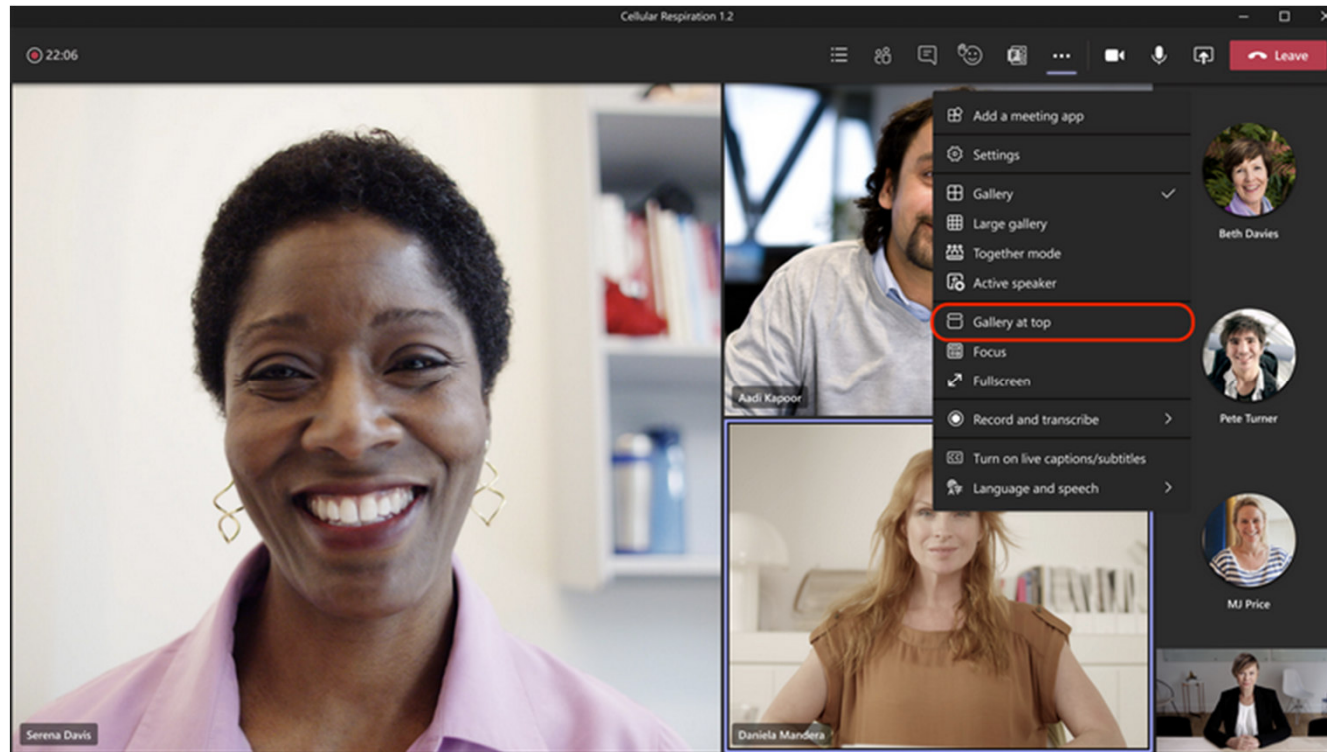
Cellular Respiration 1.2

22:06

Leave

Add a meeting app

Settings

Gallery

Large gallery

Together mode

Active speaker

Gallery at top

Focus

Fullscreen

Record and transcribe

Turn on live captions/subtitles

Language and speech

Beth Davies

Pete Turner

MJ Price

Aadi Kapoor

Daniela Mandera

Serena Davis